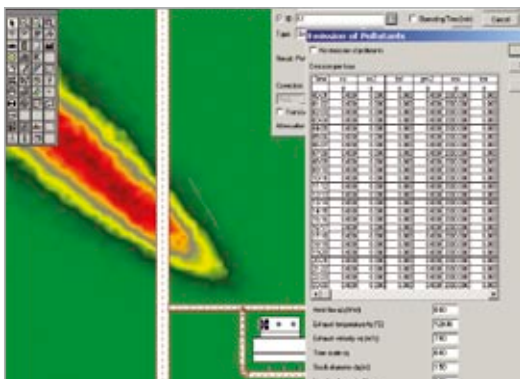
Emission of Pollutants

No emission of pollutants

Emission per hour

Type

Result

Correction

Attenuation

Cancel

Operating Time (h/a)

Heat flux (MW)

Exhaust temperature (°C)

Exhaust velocity (m/s)

Stack height (m)

Stack diameter (m)

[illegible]